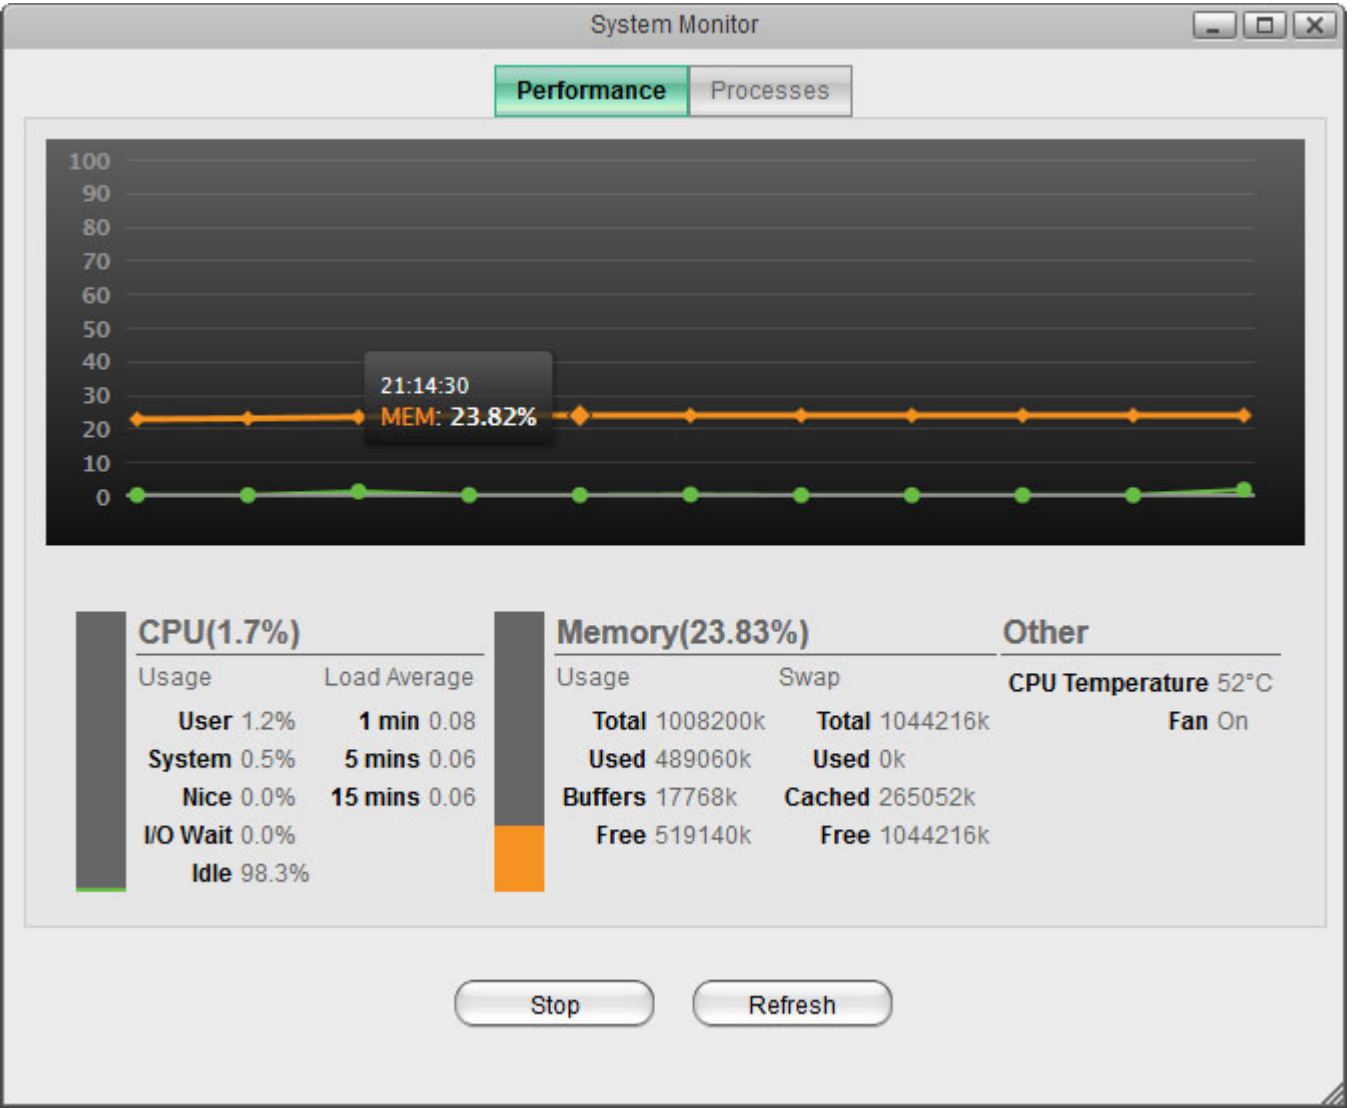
System Monitor

Performance Processes

100
90
80
70
60
50
40
30
20
10
0

21:14:30
MEM: 23.82%

CPU(1.7%)

| Usage | | Load Average | |
|---|---|---|---|
| User | 1.2% | 1 min | 0.08 |
| System | 0.5% | 5 mins | 0.06 |
| Nice | 0.0% | 15 mins | 0.06 |
| I/O Wait | 0.0% | | |
| Idle | 98.3% | | |

Memory(23.83%)

| Usage | | Swap | |
|---|---|---|---|
| Total | 1008200k | Total | 1044216k |
| Used | 489060k | Used | 0k |
| Buffers | 17768k | Cached | 265052k |
| Free | 519140k | Free | 1044216k |

Other

CPU Temperature 52°C
Fan On

Stop Refresh